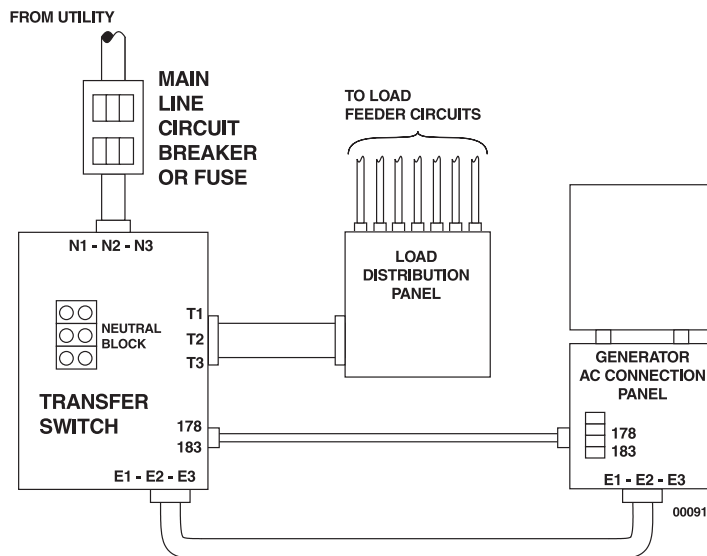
FROM UTILITY

MAIN LINE CIRCUIT BREAKER OR FUSE

TO LOAD FEEDER CIRCUITS

N1 - N2 - N3

LOAD DISTRIBUTION PANEL

NEUTRAL BLOCK

T1
T2
T3

TRANSFER SWITCH

178
183

E1 - E2 - E3

GENERATOR AC CONNECTION PANEL

178
183

E1 - E2 - E3

00091